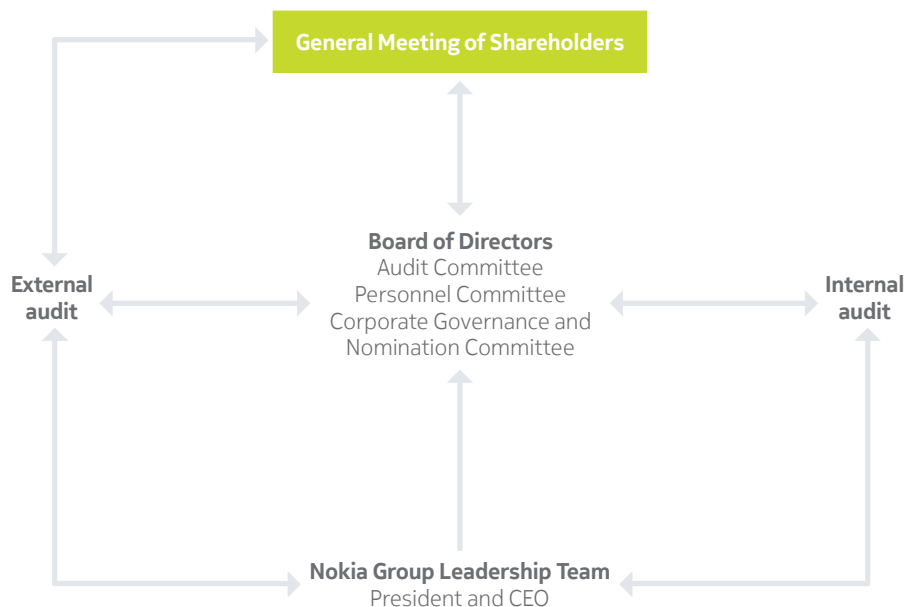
General Meeting of Shareholders

Board of Directors
Audit Committee
Personnel Committee
Corporate Governance and Nomination Committee

External audit

Internal audit

Nokia Group Leadership Team
President and CEO